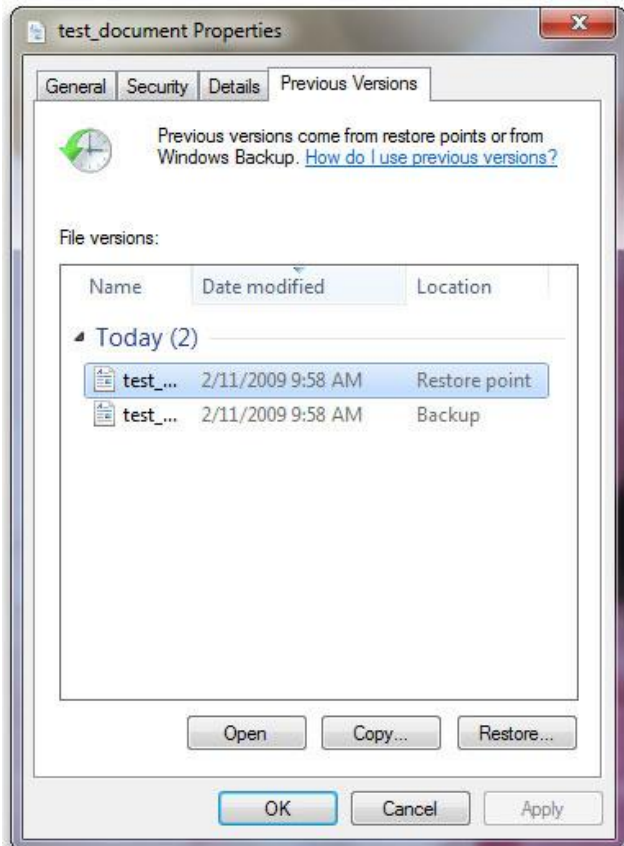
test_document Properties

General | Security | Details | Previous Versions

Previous versions come from restore points or from Windows Backup. How do I use previous versions?

File versions:

| Name | Date modified | Location |
|---|---|---|
| Today (2) | | |
| test_... | 2/11/2009 9:58 AM | Restore point |
| test_... | 2/11/2009 9:58 AM | Backup |

Open | Copy... | Restore...

OK | Cancel | Apply